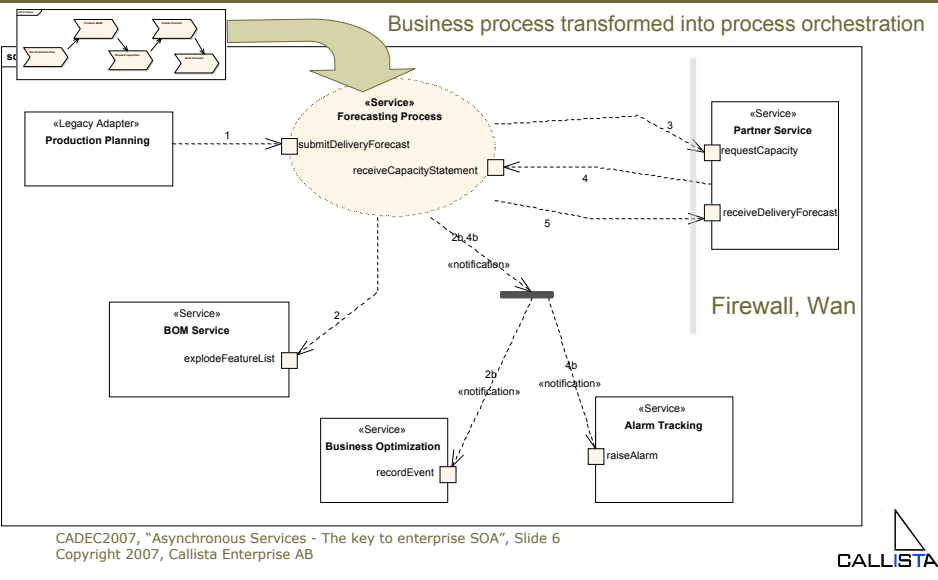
Business process transformed into process orchestration

sd

«Legacy Adapter»
Production Planning

1

«Service»
Forecasting Process

submitDeliveryForecast

receiveCapacityStatement

3

4

5

«Service»
Partner Service

requestCapacity

receiveDeliveryForecast

2b,4b

«notification»

Firewall, Wan

«Service»
BOM Service

explodeFeatureList

2

2b
«notification»

4b
«notification»

«Service»
Business Optimization

recordEvent

«Service»
Alarm Tracking

raiseAlarm

CADEC2007, "Asynchronous Services - The key to enterprise SOA", Slide 6
Copyright 2007, Callista Enterprise AB

CALLISTA